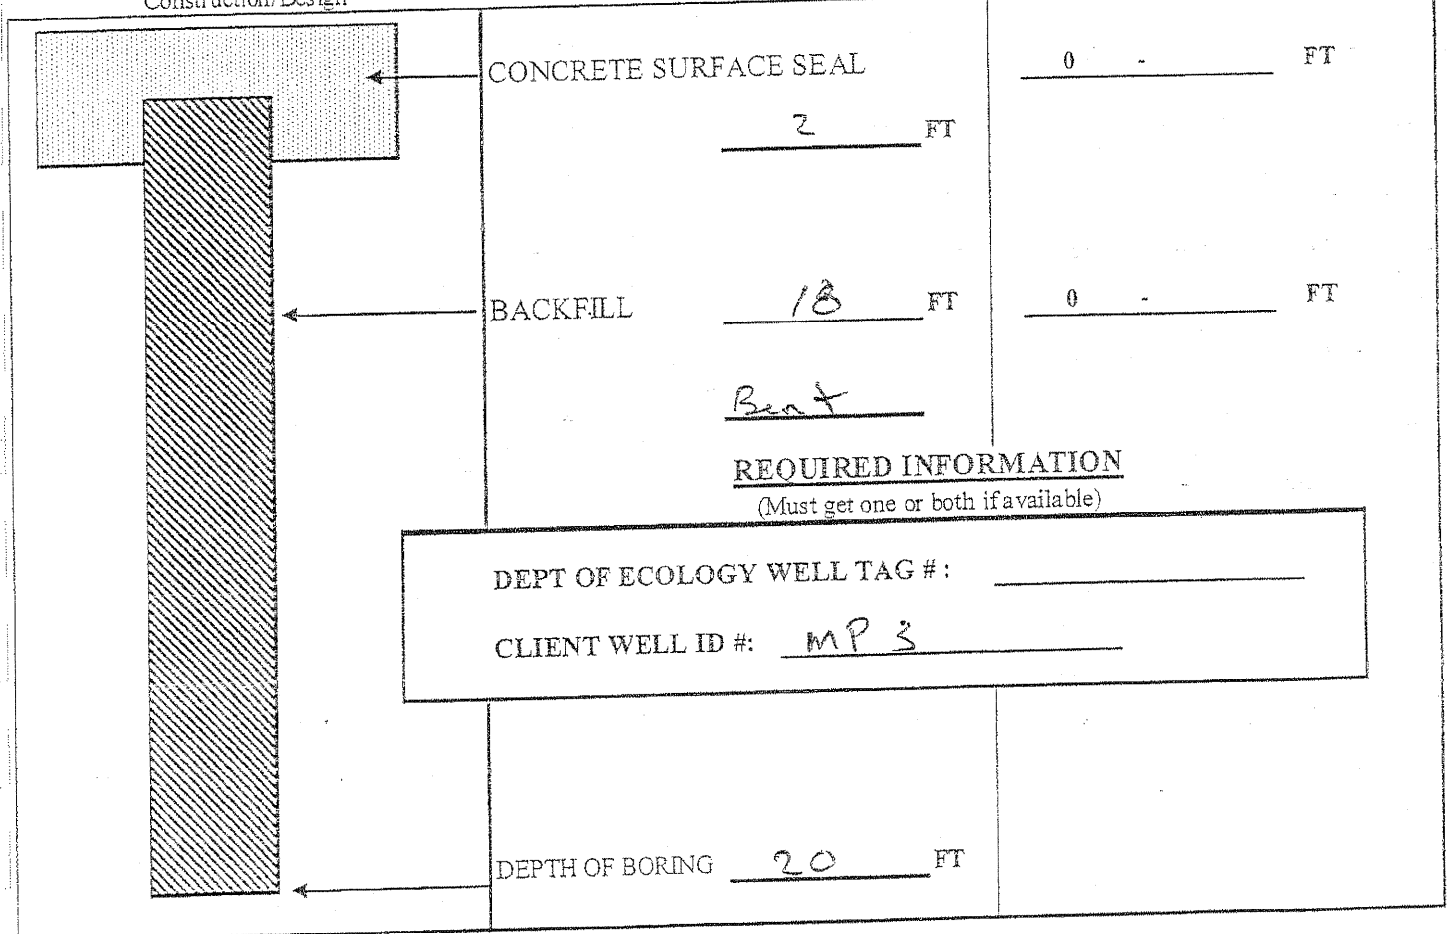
Construction/Design

CONCRETE SURFACE SEAL

0 - FT

2 FT

BACKFILL 18 FT

0 - FT

Bent

REQUIRED INFORMATION
(Must get one or both if available)

DEPT OF ECOLOGY WELL TAG # :

CLIENT WELL ID #: MP 3

DEPTH OF BORING 20 FT